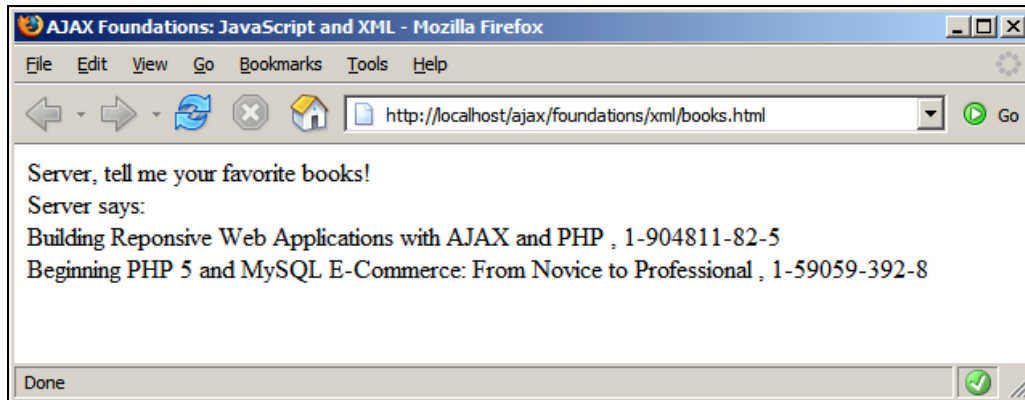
AJAX Foundations: JavaScript and XML - Mozilla Firefox

File Edit View Go Bookmarks Tools Help

http://localhost/ajax/foundations/xml/books.html

Go

Server, tell me your favorite books!
Server says:
Building Reponsive Web Applications with AJAX and PHP , 1-904811-82-5
Beginning PHP 5 and MySQL E-Commerce: From Novice to Professional , 1-59059-392-8

Done